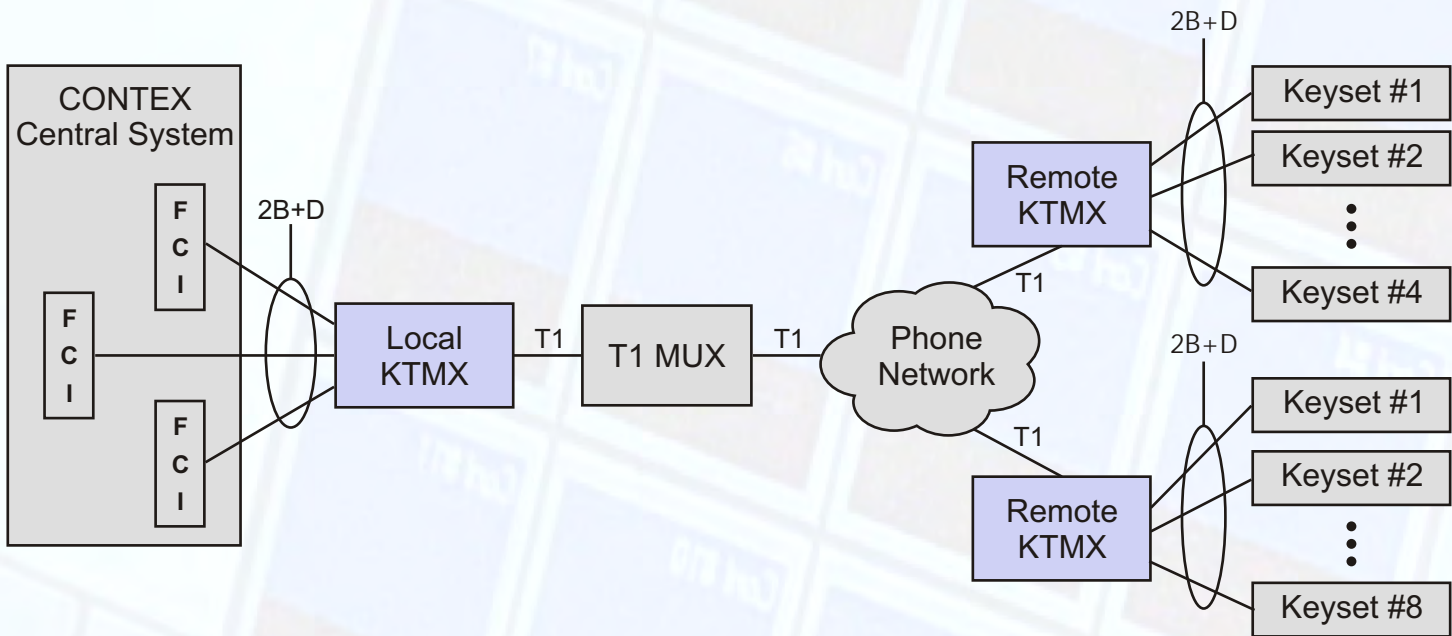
CONTEX
Central System

F
C
I

F
C
I

F
C
I

2B+D

Local
KTMX

T1

T1 MUX

T1

Phone
Network

T1

Remote
KTMX

2B+D

Keyset #1

Keyset #2

⋮

Keyset #4

T1

Remote
KTMX

2B+D

Keyset #1

Keyset #2

⋮

Keyset #8